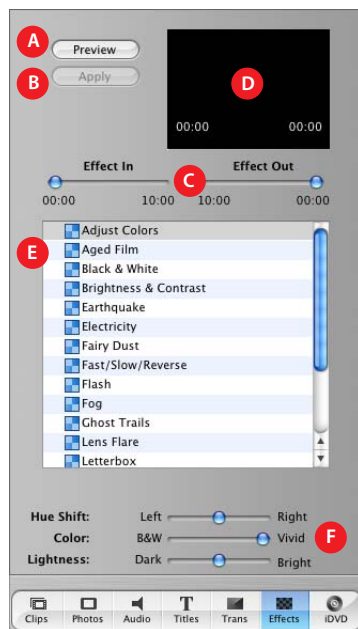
A
Preview
B
Apply
D
00:00
00:00
Effect In
C
Effect Out
00:00
10:00
10:00
00:00
E
Adjust Colors
Aged Film
Black & White
Brightness & Contrast
Earthquake
Electricity
Fairy Dust
Fast/Slow/Reverse
Flash
Fog
Ghost Trails
Lens Flare
Letterbox
Hue Shift:
Left
Right
Color:
B&W
Vivid
F
Lightness:
Dark
Bright
Clips
Photos
Audio
T
Titles
Trans
Effects
iDVD